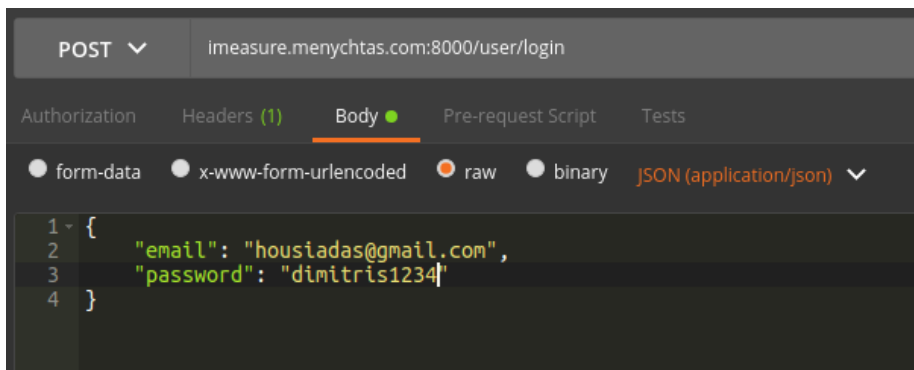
POST

imeasure.menychtas.com:8000/user/login

Authorization Headers (1) Body Pre-request Script Tests

form-data x-www-form-urlencoded raw binary JSON (application/json)

1 {
2 "email": "housiadas@gmail.com",
3 "password": "dimitris1234"
4 }